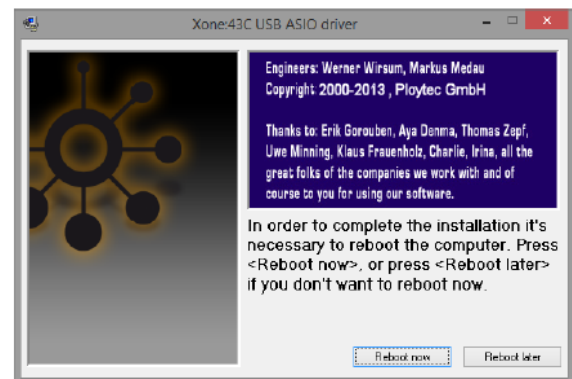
Xone:43C USB ASIO driver

Engineers: Werner Wirsum, Markus Medau
Copyright 2000-2013 , Ploytec GmbH

Thanks to: Erik Gorouben, Aya Denma, Thomas Zepf, Uwe Minning, Klaus Frauenholz, Charlie, Irina, all the great folks of the companies we work with and of course to you for using our software.

In order to complete the installation it's necessary to reboot the computer. Press <Reboot now>, or press <Reboot later> if you don't want to reboot now.

Reboot now

Reboot later